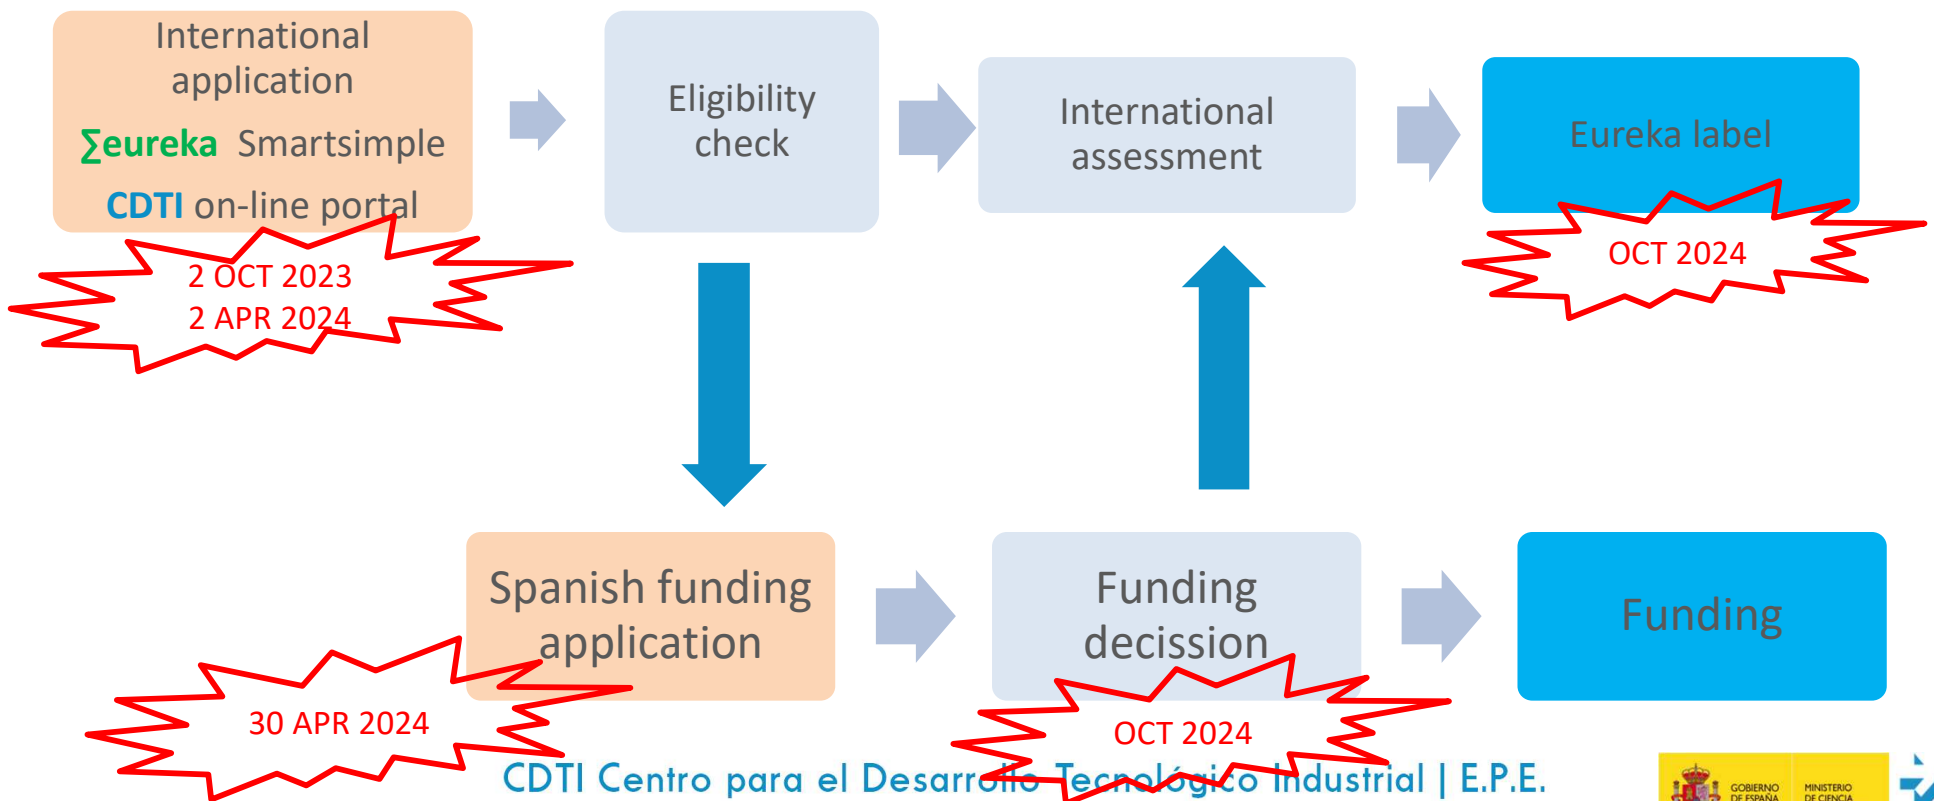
International application

∑eureka Smartsimple

CDTI on-line portal

2 OCT 2023
2 APR 2024

Eligibility check

International assessment

Eureka label

OCT 2024

Spanish funding application

30 APR 2024

Funding decission

OCT 2024

Funding

CDTI Centro para el Desarrollo Tecnológico Industrial | E.P.E.

GOBIERNO DE ESPAÑA

MINISTERIO DE CIENCIA